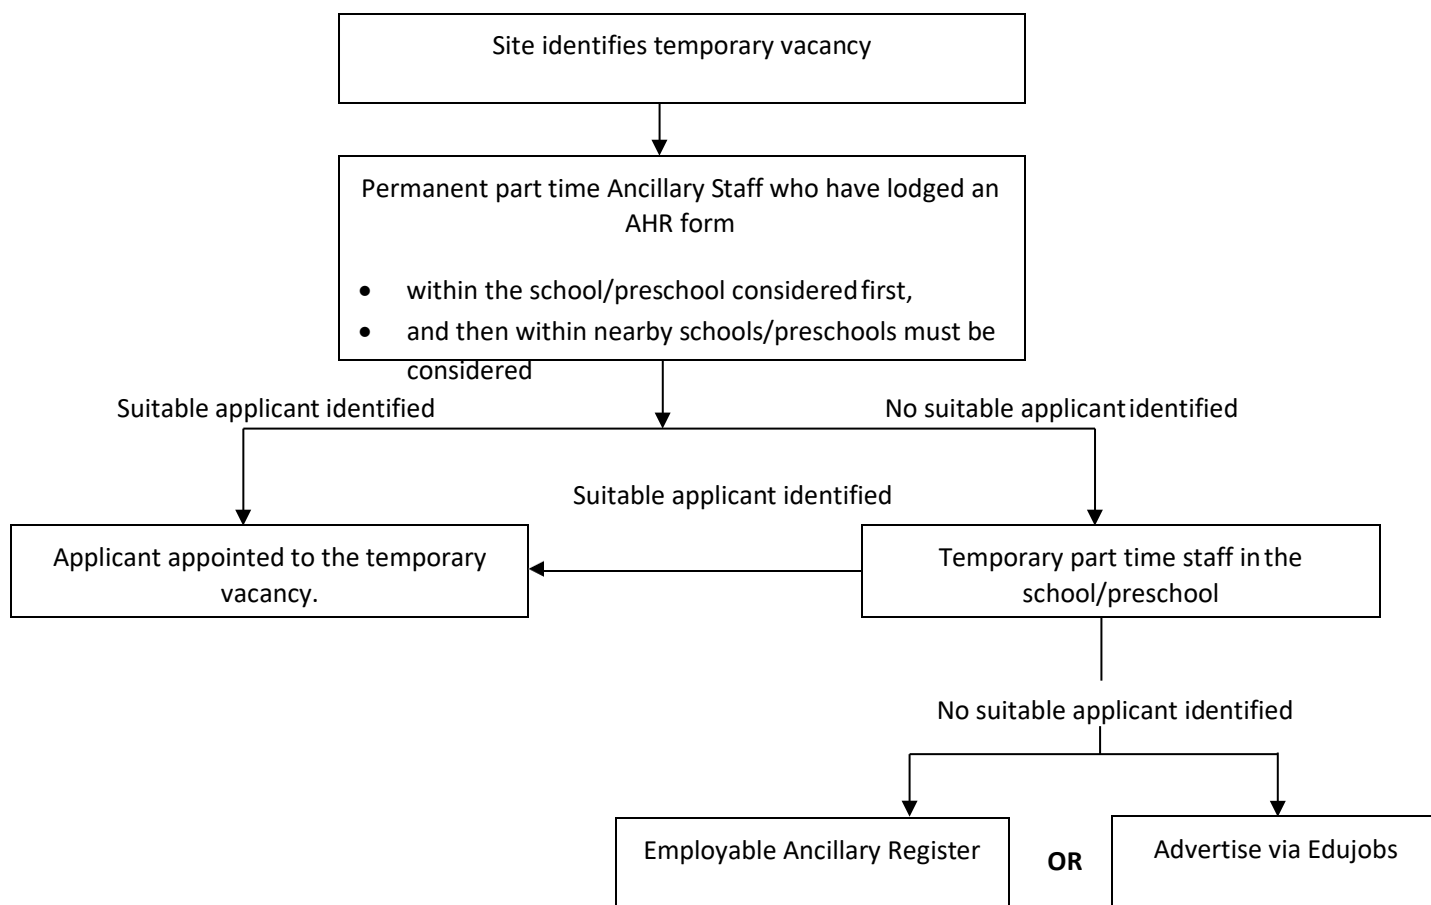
Site identifies temporary vacancy

Permanent part time Ancillary Staff who have lodged an AHR form

- within the school/preschool considered first,
- and then within nearby schools/preschools must be considered

Suitable applicant identified

No suitable applicant identified

Suitable applicant identified

Applicant appointed to the temporary vacancy.

Temporary part time staff in the school/preschool

No suitable applicant identified

Employable Ancillary Register

OR

Advertise via Edujobs